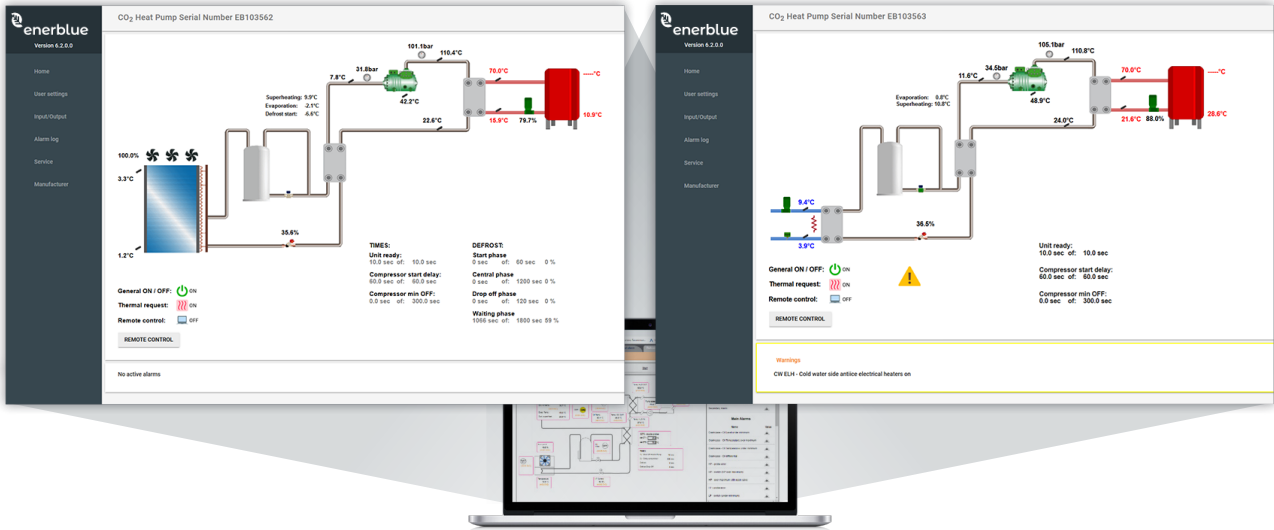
enerblue
Version 6.2.0.0

Home
User settings
Input/Output
Alarm log
Service
Manufacturer

CO$_2$ Heat Pump Serial Number EB103562

101.1bar
110.4°C
31.8bar
7.8°C
42.2°C
70.0°C
-----°C
10.9°C
15.9°C
79.7%
Superheating: 9.9°C
Evaporation: -2.1°C
Defrost start: -6.6°C
22.6°C
100.0%
3.3°C
35.6%
1.2°C

General ON / OFF: ON
Thermal request: ON
Remote control: OFF

REMOTE CONTROL

TIMES:
Unit ready:
10.0 sec of: 10.0 sec
Compressor start delay:
60.0 sec of: 60.0 sec
Compressor min OFF:
0.0 sec of: 300.0 sec

DEFROST:
Start phase
0 sec of: 60 sec 0 %
Central phase
0 sec of: 1200 sec 0 %
Drop off phase
0 sec of: 120 sec 0 %
Waiting phase
1066 sec of: 1800 sec 59 %

No active alarms

enerblue
Version 6.2.0.0

Home
User settings
Input/Output
Alarm log
Service
Manufacturer

CO$_2$ Heat Pump Serial Number EB103563

105.1bar
110.8°C
34.5bar
11.6°C
48.9°C
70.0°C
-----°C
28.6°C
21.6°C
88.0%
Evaporation: 0.8°C
Superheating: 10.8°C
24.0°C
9.4°C
3.9°C
36.5%

General ON / OFF: ON
Thermal request: ON
Remote control: OFF

REMOTE CONTROL

Unit ready:
10.0 sec of: 10.0 sec
Compressor start delay:
60.0 sec of: 60.0 sec
Compressor min OFF:
0.0 sec of: 300.0 sec

Warnings
CW ELH - Cold water side antiice electrical heaters on